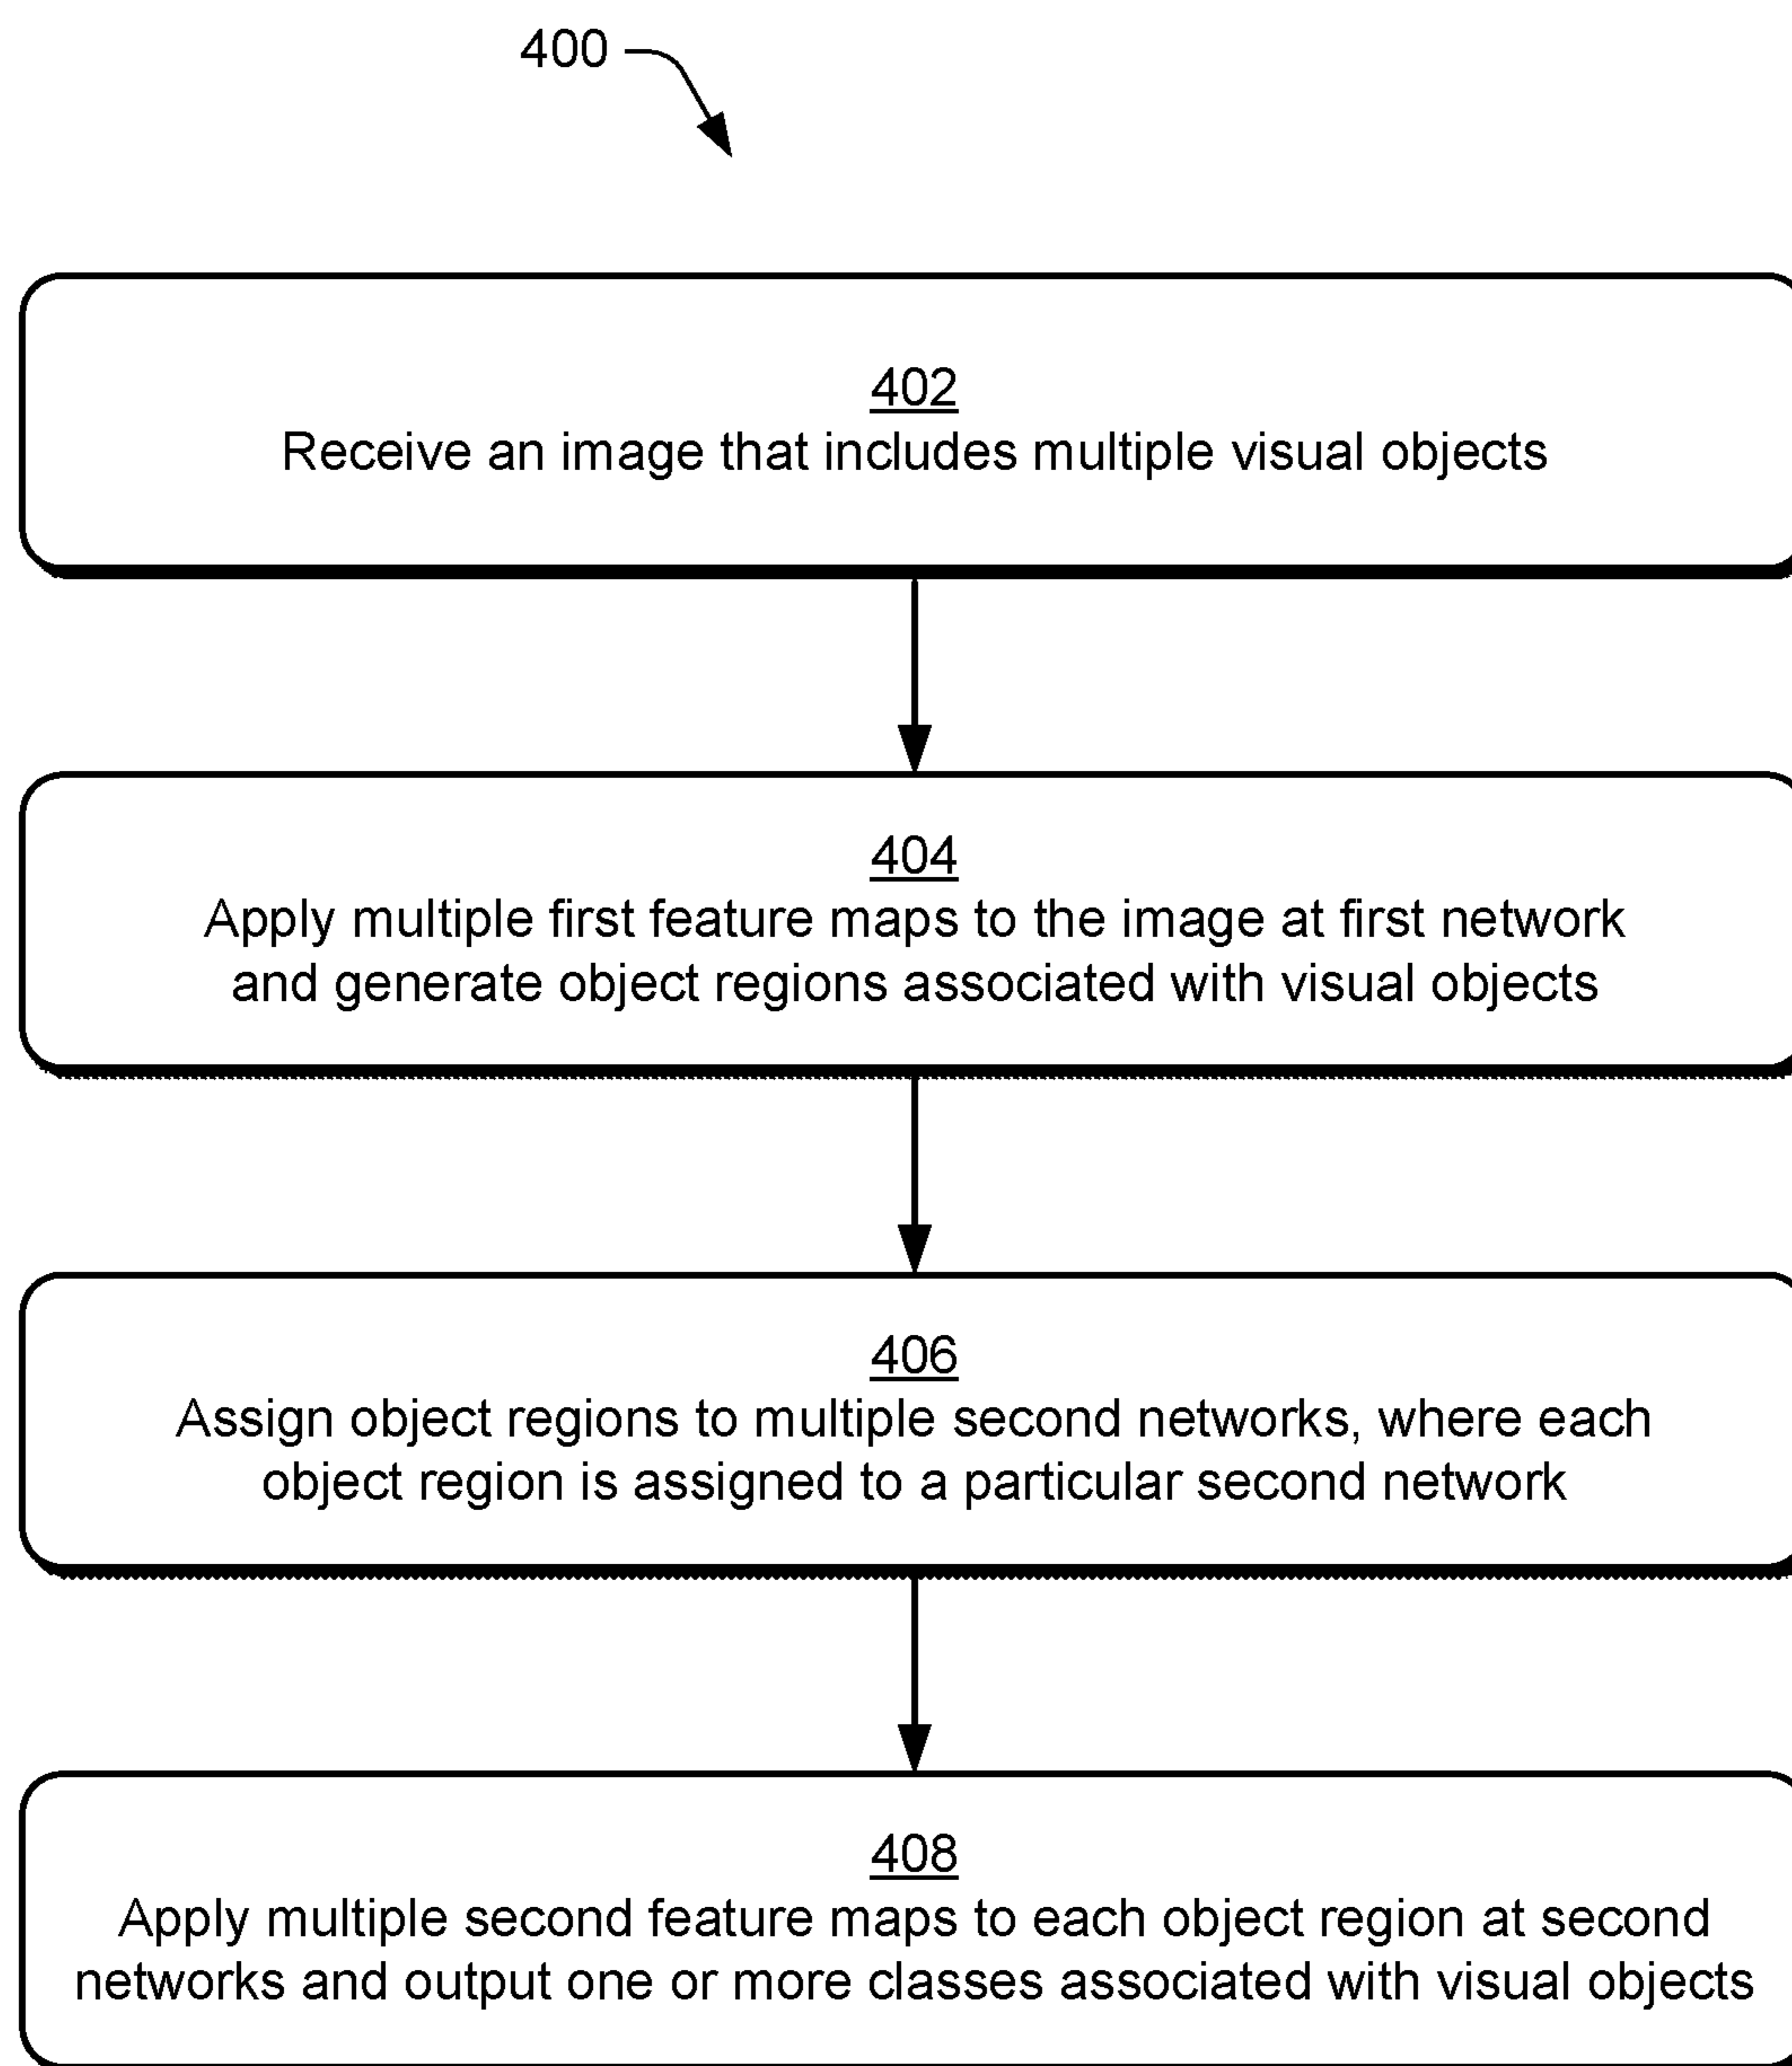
400

402
Receive an image that includes multiple visual objects

404
Apply multiple first feature maps to the image at first network and generate object regions associated with visual objects

406
Assign object regions to multiple second networks, where each object region is assigned to a particular second network

408
Apply multiple second feature maps to each object region at second networks and output one or more classes associated with visual objects